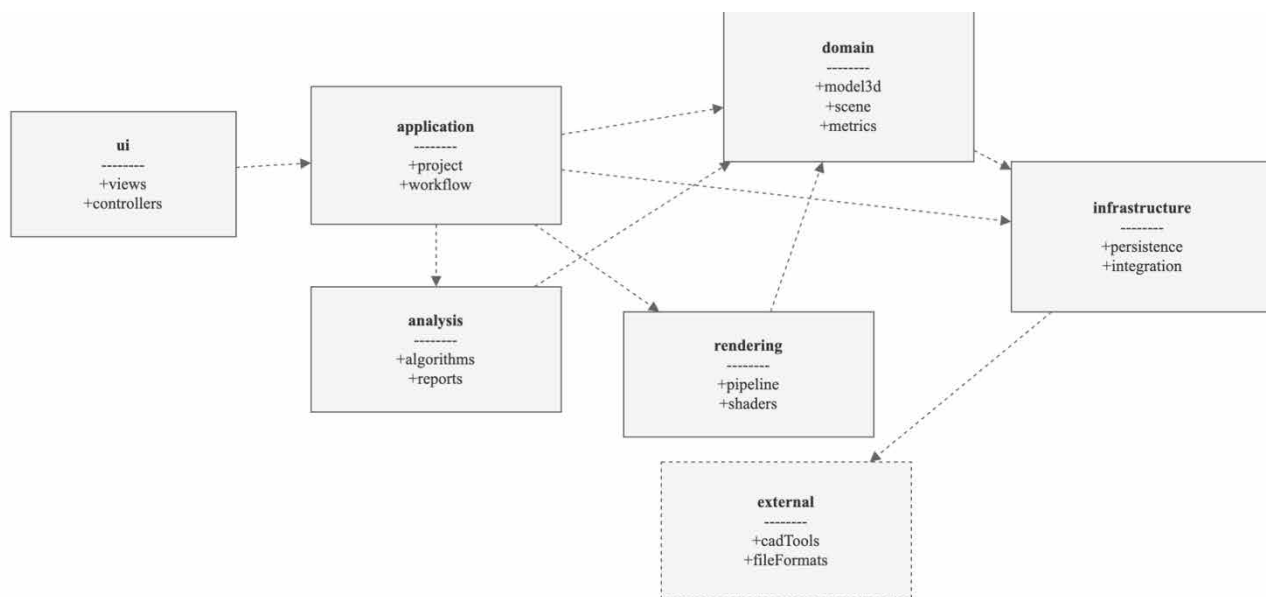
domain
--------
+model3d
+scene
+metrics

ui
--------
+views
+controllers

application
--------
+project
+workflow

infrastructure
--------
+persistence
+integration

analysis
--------
+algorithms
+reports

rendering
--------
+pipeline
+shaders

external
--------
+cadTools
+fileFormats